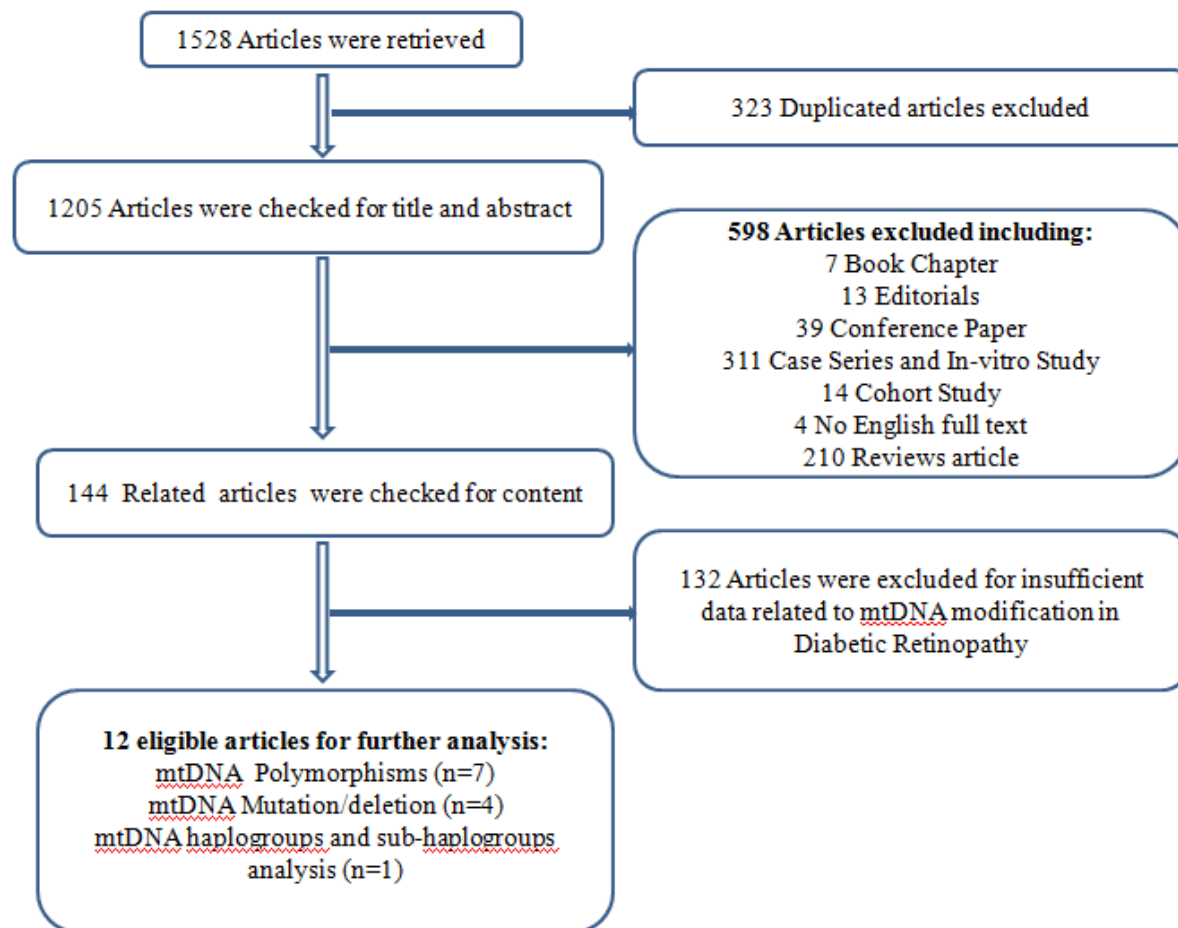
1528 Articles were retrieved

323 Duplicated articles excluded

1205 Articles were checked for title and abstract

598 Articles excluded including:
7 Book Chapter
13 Editorials
39 Conference Paper
311 Case Series and In-vitro Study
14 Cohort Study
4 No English full text
210 Reviews article

144 Related articles were checked for content

132 Articles were excluded for insufficient data related to mtDNA modification in Diabetic Retinopathy

12 eligible articles for further analysis:
mtDNA Polymorphisms (n=7)
mtDNA Mutation/deletion (n=4)
mtDNA haplogroups and sub-haplogroups analysis (n=1)